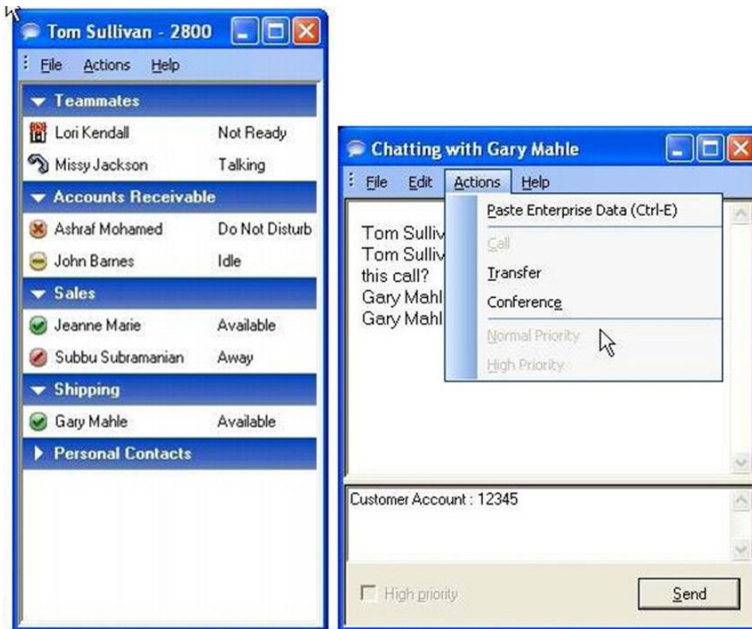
Tom Sullivan - 2800

File Actions Help

Teammates

Lori Kendall Not Ready

Missy Jackson Talking

Accounts Receivable

Ashraf Mohamed Do Not Disturb

John Barnes Idle

Sales

Jeanne Marie Available

Subbu Subramanian Away

Shipping

Gary Mahle Available

Personal Contacts

Chatting with Gary Mahle

File Edit Actions Help

Paste Enterprise Data (Ctrl-E)

Call

Transfer

Conference

Normal Priority

High Priority

Tom Sulliv
Tom Sulliv
this call?
Gary Mahl
Gary Mahl

Customer Account : 12345

High priority

Send